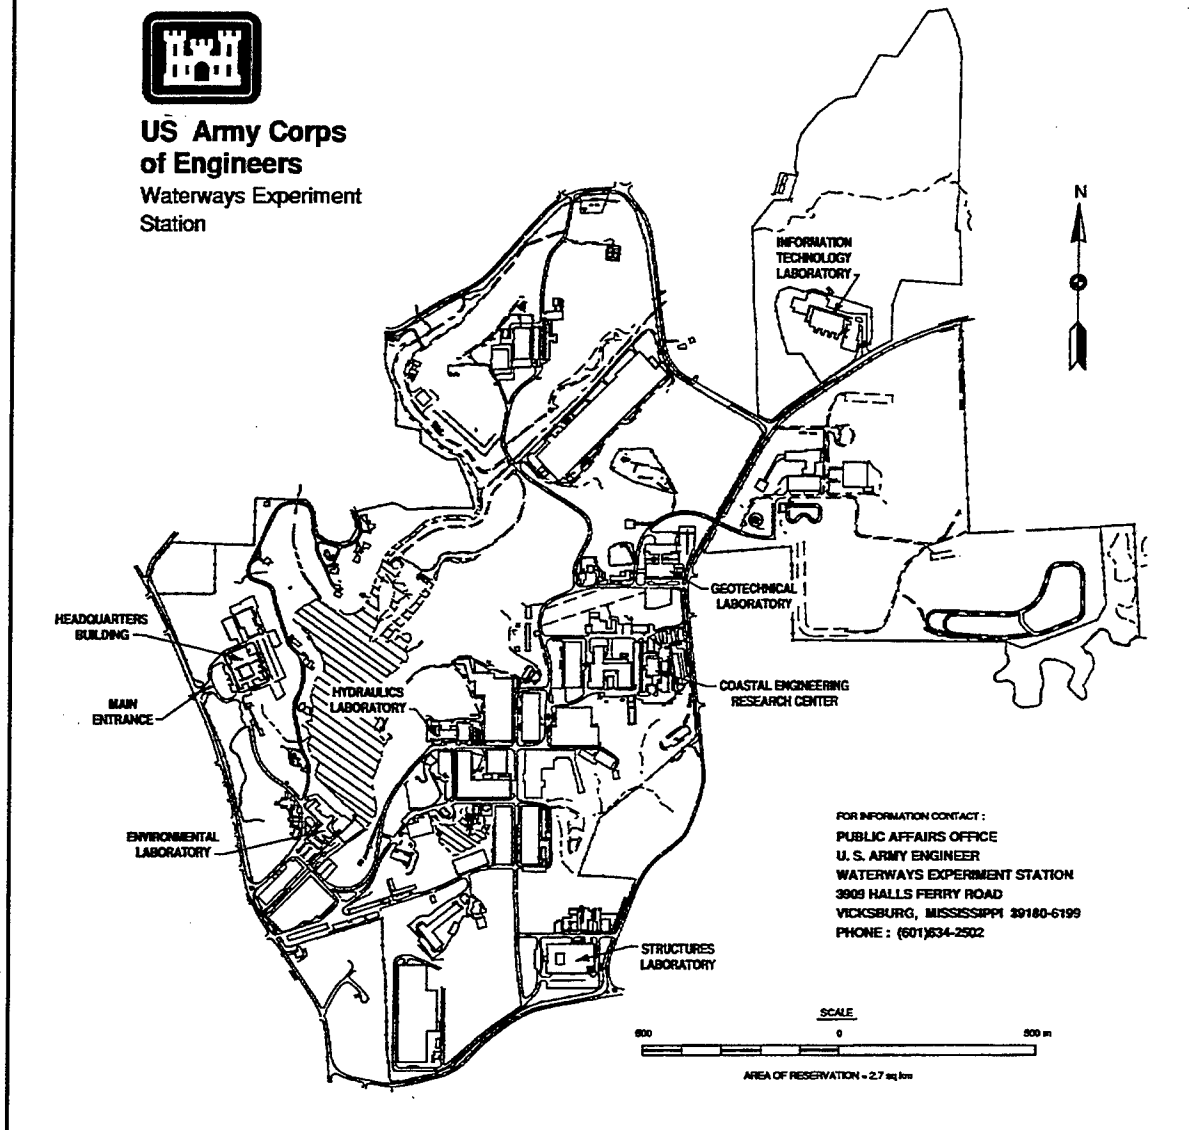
US Army Corps of Engineers
Waterways Experiment Station

N

INFORMATION TECHNOLOGY LABORATORY

GEOTECHNICAL LABORATORY

HEADQUARTERS BUILDING

MAIN ENTRANCE

HYDRAULICS LABORATORY

COASTAL ENGINEERING RESEARCH CENTER

ENVIRONMENTAL LABORATORY

STRUCTURES LABORATORY

FOR INFORMATION CONTACT :
PUBLIC AFFAIRS OFFICE
U. S. ARMY ENGINEER
WATERWAYS EXPERIMENT STATION
3909 HALLS FERRY ROAD
VICKSBURG, MISSISSIPPI 39180-6199
PHONE : (601)634-2502

SCALE
600 0 600 m

AREA OF RESERVATION = 2.7 sq km